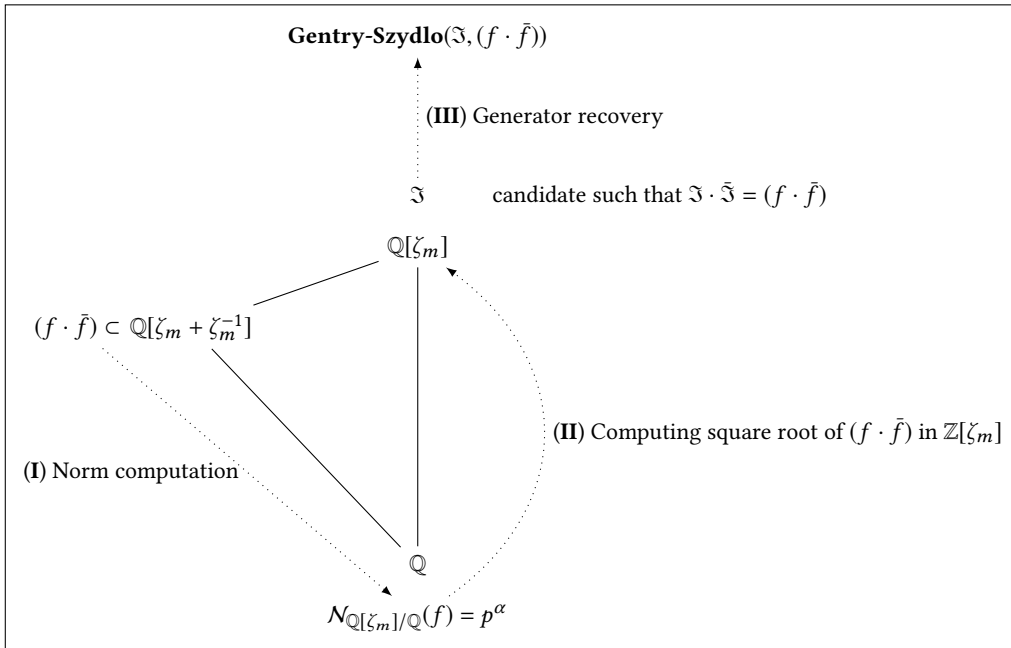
**Gentry-Szydlo**$(\mathfrak{I}, (f \cdot \bar{f}))$

**(III)** Generator recovery

$\mathfrak{I}$ candidate such that $\mathfrak{I} \cdot \bar{\mathfrak{I}} = (f \cdot \bar{f})$

$\mathbb{Q}[\zeta_m]$

$(f \cdot \bar{f}) \subset \mathbb{Q}[\zeta_m + \zeta_m^{-1}]$

**(II)** Computing square root of $(f \cdot \bar{f})$ in $\mathbb{Z}[\zeta_m]$

**(I)** Norm computation

$\mathbb{Q}$

$\mathcal{N}_{\mathbb{Q}[\zeta_m]/\mathbb{Q}}(f) = p^{\alpha}$